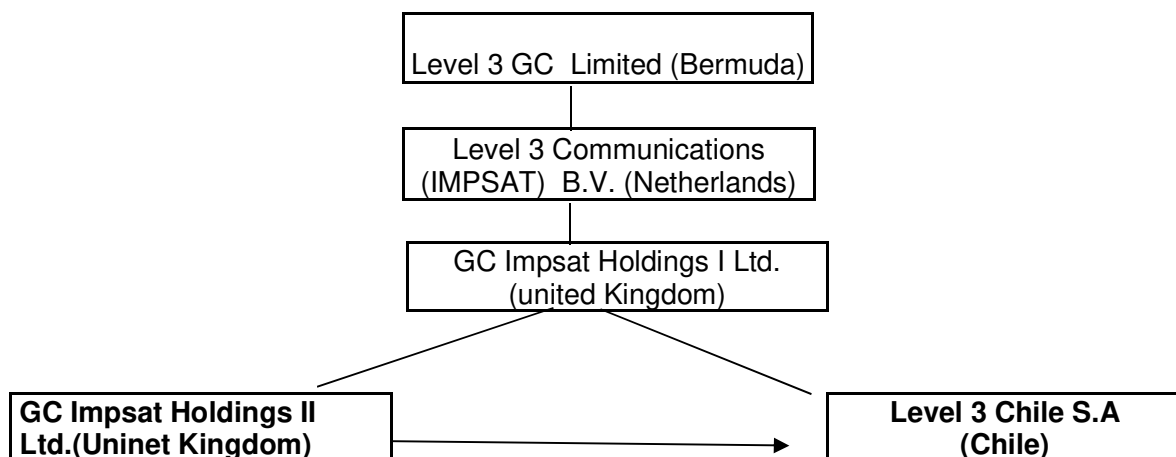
Level 3 GC Limited (Bermuda)

Level 3 Communications (IMPSAT) B.V. (Netherlands)

GC Impsat Holdings I Ltd. (united Kingdom)

**GC Impsat Holdings II Ltd.(Uninet Kingdom)**

**Level 3 Chile S.A (Chile)**